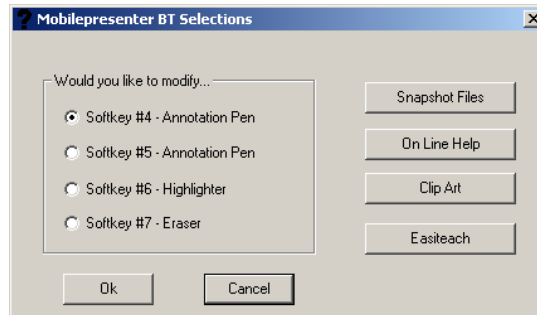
Mobilepresenter BT Selections

Would you like to modify...

Softkey #4 - Annotation Pen

Softkey #5 - Annotation Pen

Softkey #6 - Highlighter

Softkey #7 - Eraser

Snapshot Files

On Line Help

Clip Art

Easiteach

Ok

Cancel